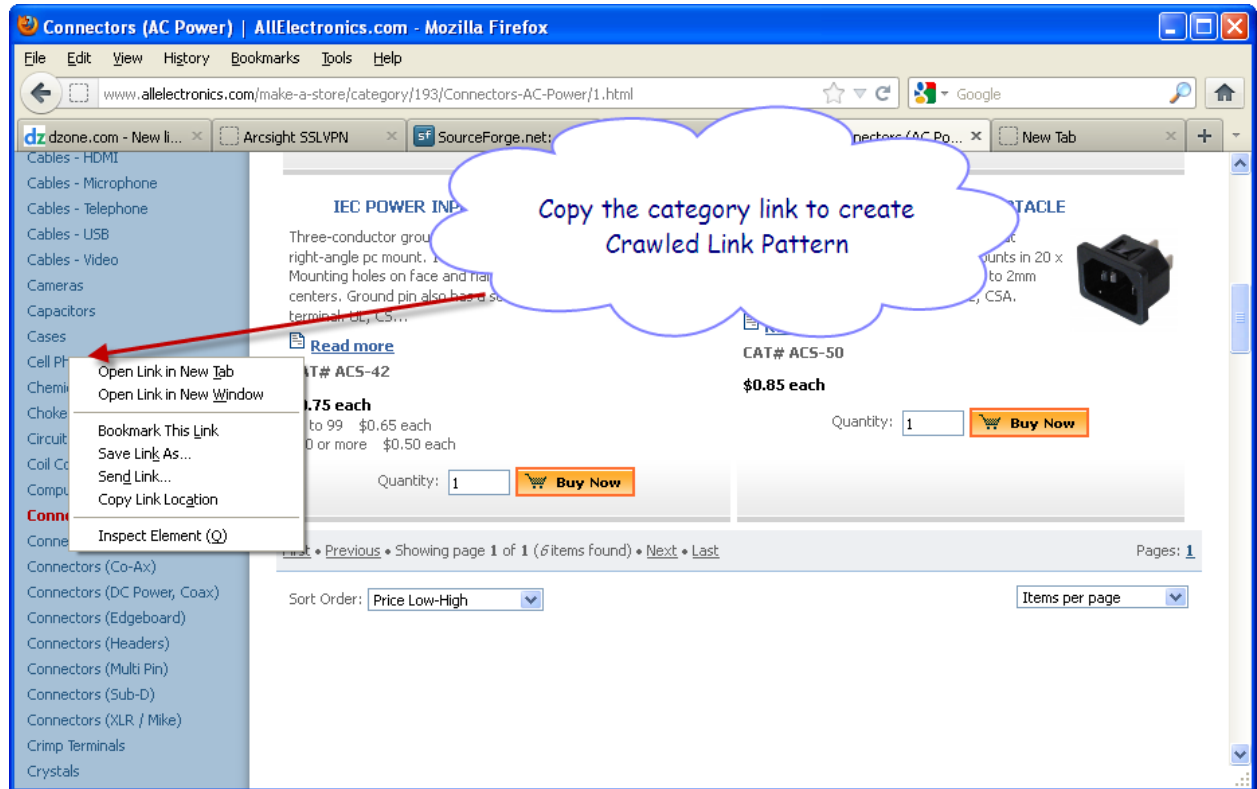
Connectors (AC Power) | AllElectronics.com - Mozilla Firefox

File Edit View History Bookmarks Tools Help

www.allelectronics.com/make-a-store/category/193/Connectors-AC-Power/1.html

Google

dzone.com - New li... × | Arcsight SSLVPN × | SourceForge.net: | nectors (AC Po... × | New Tab ×

Cables - HDMI
Cables - Microphone
Cables - Telephone
Cables - USB
Cables - Video
Cameras
Capacitors
Cases
Cell Ph
Chemi
Choke
Circuit
Coil Co
Compu
Conn
Conne
Connectors (Co-Ax)
Connectors (DC Power, Coax)
Connectors (Edgeboard)
Connectors (Headers)
Connectors (Multi Pin)
Connectors (Sub-D)
Connectors (XLR / Mike)
Crimp Terminals
Crystals

Open Link in New Tab
Open Link in New Window
Bookmark This Link
Save Link As...
Send Link...
Copy Link Location
Inspect Element (Q)

Copy the category link to create Crawled Link Pattern

IEC POWER INP

Three-conductor grou right-angle pc mount. Mounting holes on face and ma centers. Ground pin also has a s terminal. UL, CS...

Read more

CAT# ACS-42

0.75 each
to 99 $0.65 each
0 or more $0.50 each

Quantity: 1 Buy Now

TACLE

unts in 20 x to 2mm , CSA.

CAT# ACS-50

$0.85 each

Quantity: 1 Buy Now

First • Previous • Showing page 1 of 1 (6 items found) • Next • Last

Pages: 1

Sort Order: Price Low-High

Items per page